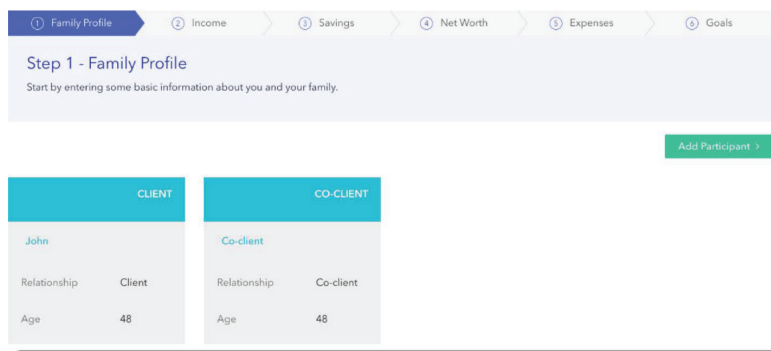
① Family Profile ② Income ③ Savings ④ Net Worth ⑤ Expenses ⑥ Goals

Step 1 - Family Profile

Start by entering some basic information about you and your family.

Add Participant >

CLIENT

John

Relationship Client

Age 48

CO-CLIENT

Co-client

Relationship Co-client

Age 48